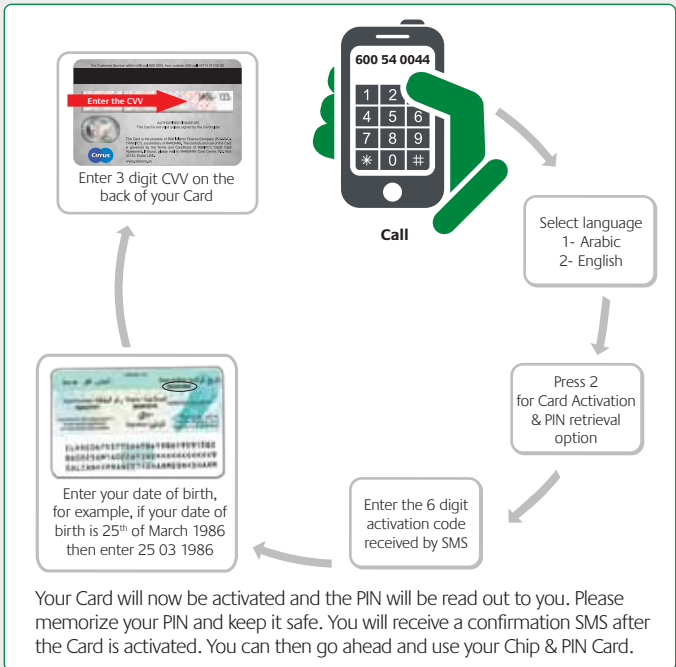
600 54 0044

1 2 3
4 5 6
7 8 9
✳ 0 #

Call

Select language
1- Arabic
2- English

Press 2
for Card Activation
& PIN retrieval
option

Enter the 6 digit
activation code
received by SMS

Enter your date of birth,
for example, if your date of
birth is 25$^{th}$ of March 1986
then enter 25 03 1986

Enter the CVV

Cirrus

Enter 3 digit CVV on the
back of your Card

Your Card will now be activated and the PIN will be read out to you. Please memorize your PIN and keep it safe. You will receive a confirmation SMS after the Card is activated. You can then go ahead and use your Chip & PIN Card.